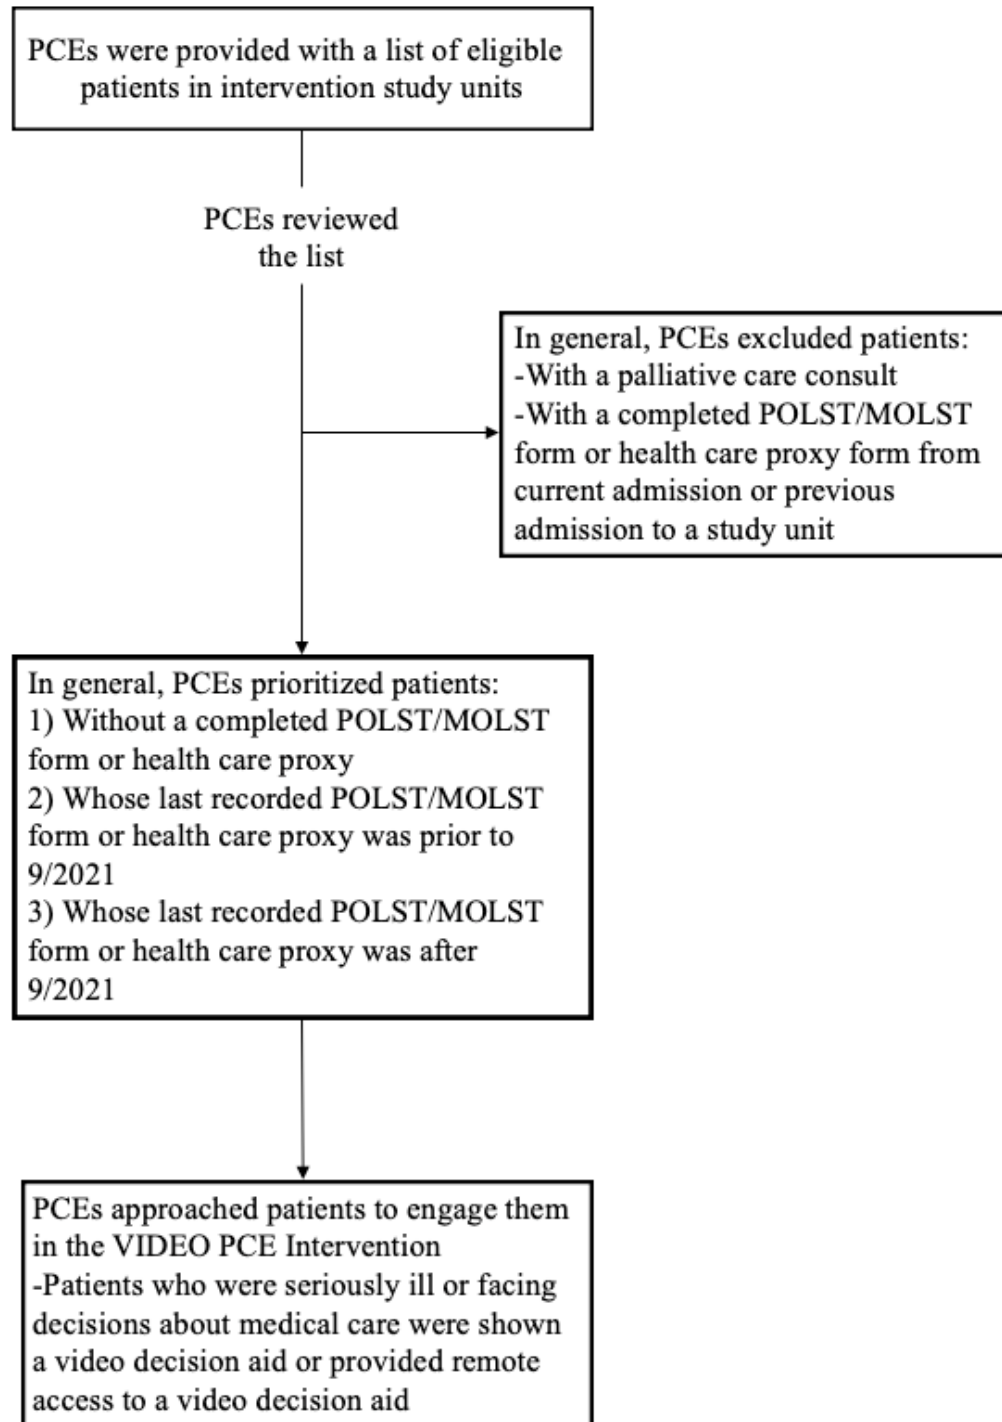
PCEs were provided with a list of eligible patients in intervention study units

PCEs reviewed the list

In general, PCEs excluded patients:
-With a palliative care consult
-With a completed POLST/MOLST form or health care proxy form from current admission or previous admission to a study unit

In general, PCEs prioritized patients:
1) Without a completed POLST/MOLST form or health care proxy
2) Whose last recorded POLST/MOLST form or health care proxy was prior to 9/2021
3) Whose last recorded POLST/MOLST form or health care proxy was after 9/2021

PCEs approached patients to engage them in the VIDEO PCE Intervention
-Patients who were seriously ill or facing decisions about medical care were shown a video decision aid or provided remote access to a video decision aid